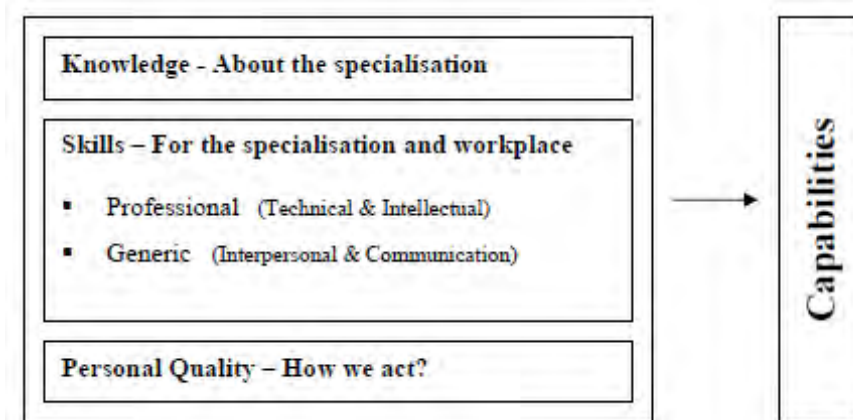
Knowledge - About the specialisation

Skills – For the specialisation and workplace

- Professional (Technical & Intellectual)
- Generic (Interpersonal & Communication)

Personal Quality – How we act?

Capabilities